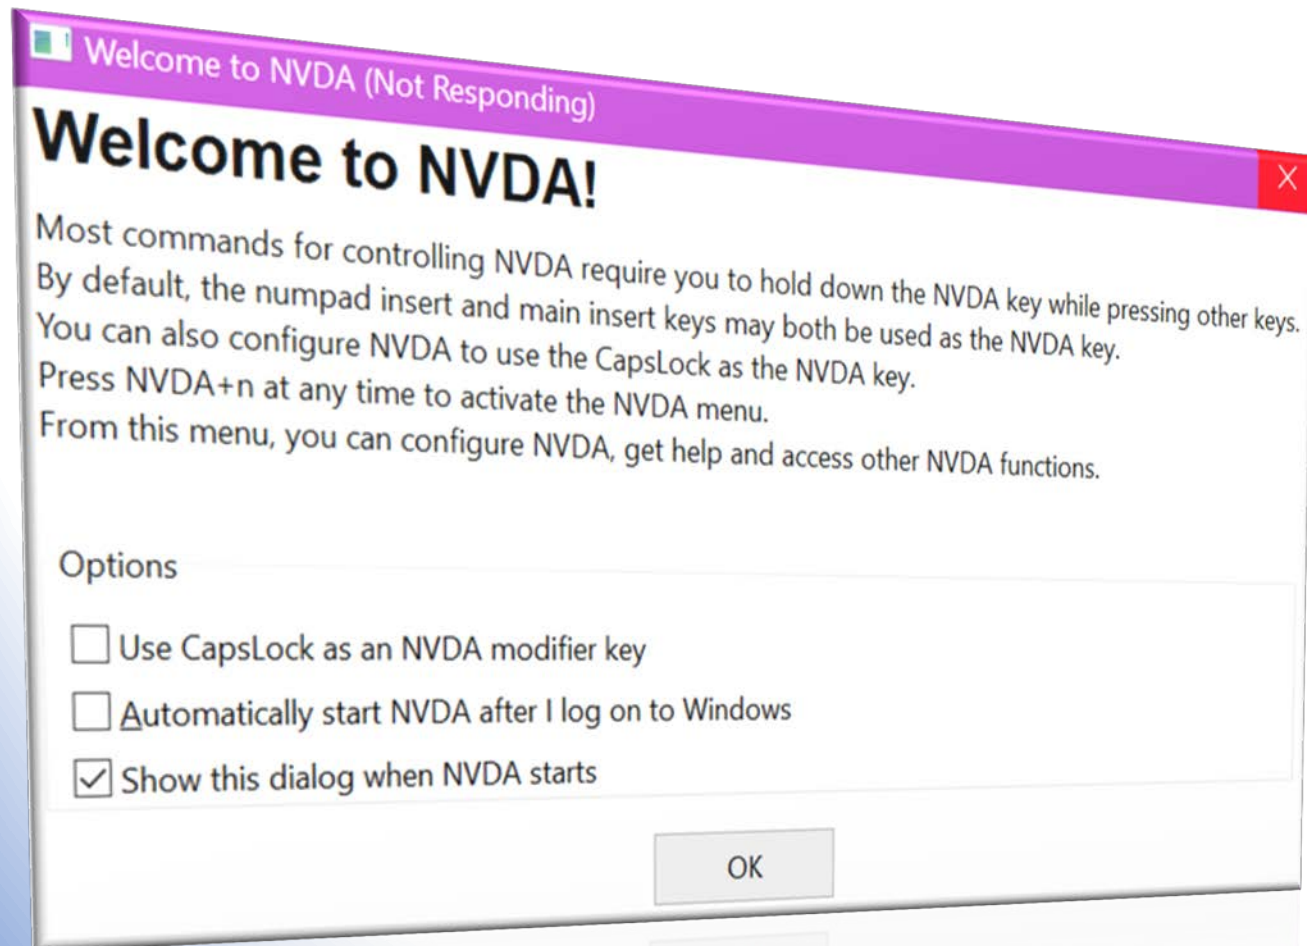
Welcome to NVDA (Not Responding)

X

Welcome to NVDA!

Most commands for controlling NVDA require you to hold down the NVDA key while pressing other keys.
By default, the numpad insert and main insert keys may both be used as the NVDA key.
You can also configure NVDA to use the CapsLock as the NVDA key.
Press NVDA+n at any time to activate the NVDA menu.
From this menu, you can configure NVDA, get help and access other NVDA functions.

Options

Use CapsLock as an NVDA modifier key

Automatically start NVDA after I log on to Windows

Show this dialog when NVDA starts

OK